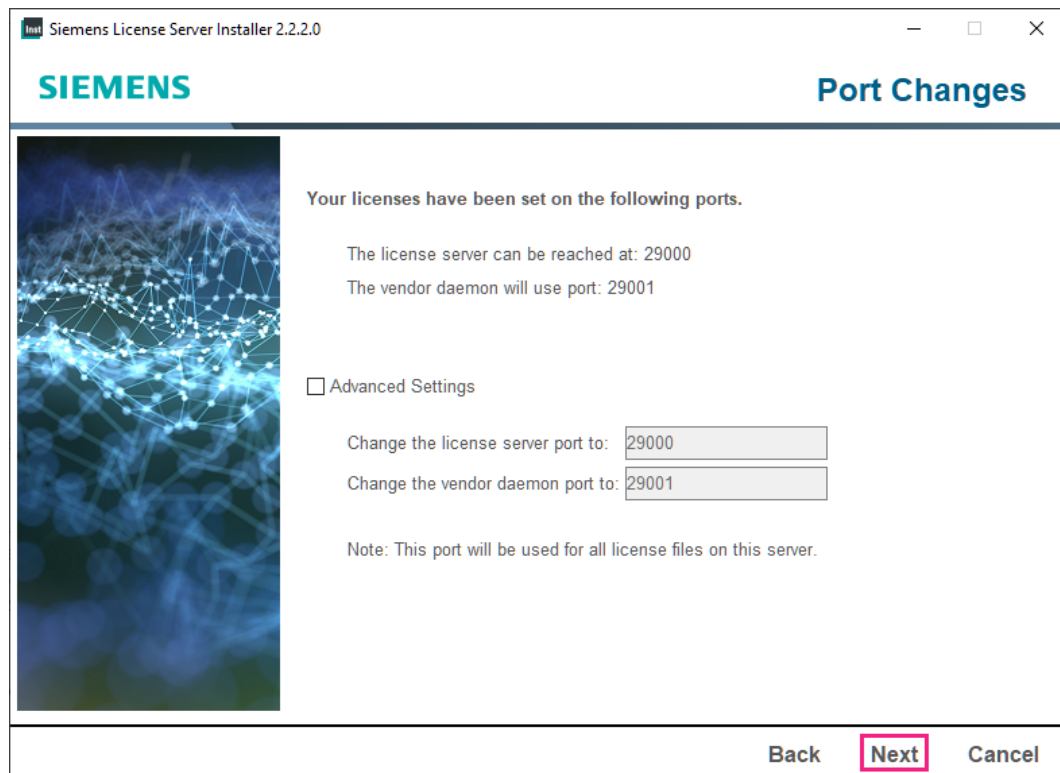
Inst Siemens License Server Installer 2.2.2.0

SIEMENS

Port Changes

Your licenses have been set on the following ports.

The license server can be reached at: 29000

The vendor daemon will use port: 29001

Advanced Settings

Change the license server port to: 29000

Change the vendor daemon port to: 29001

Note: This port will be used for all license files on this server.

Back Next Cancel